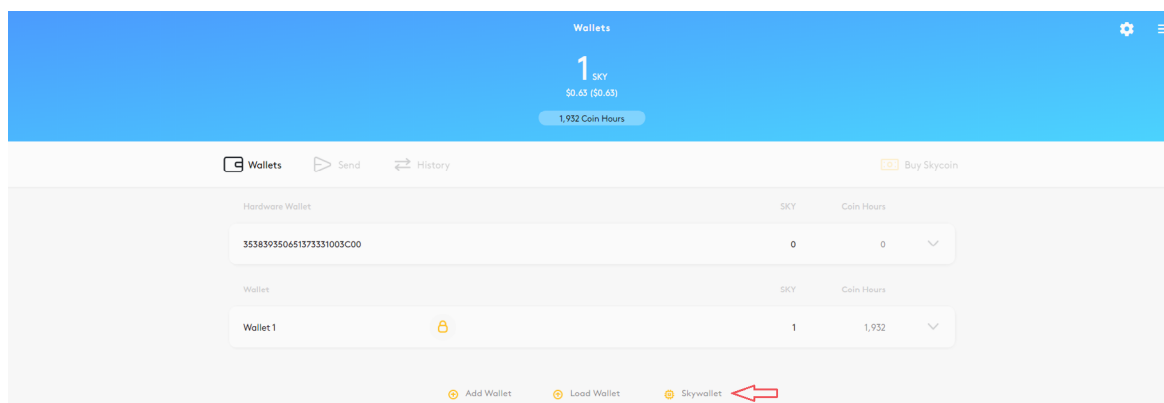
Wallets

1 SKY
\$0.63 (\$0.63)
1,932 Coin Hours

Wallets Send History Buy Skycoin

| Hardware Wallet | SKY | Coin Hours |
|---|---|---|
| 35383935065137333100 3C00 | 0 | 0 |

| Wallet | SKY | Coin Hours |
|---|---|---|
| Wallet 1 | 1 | 1,932 |

Add Wallet Load Wallet Skywallet